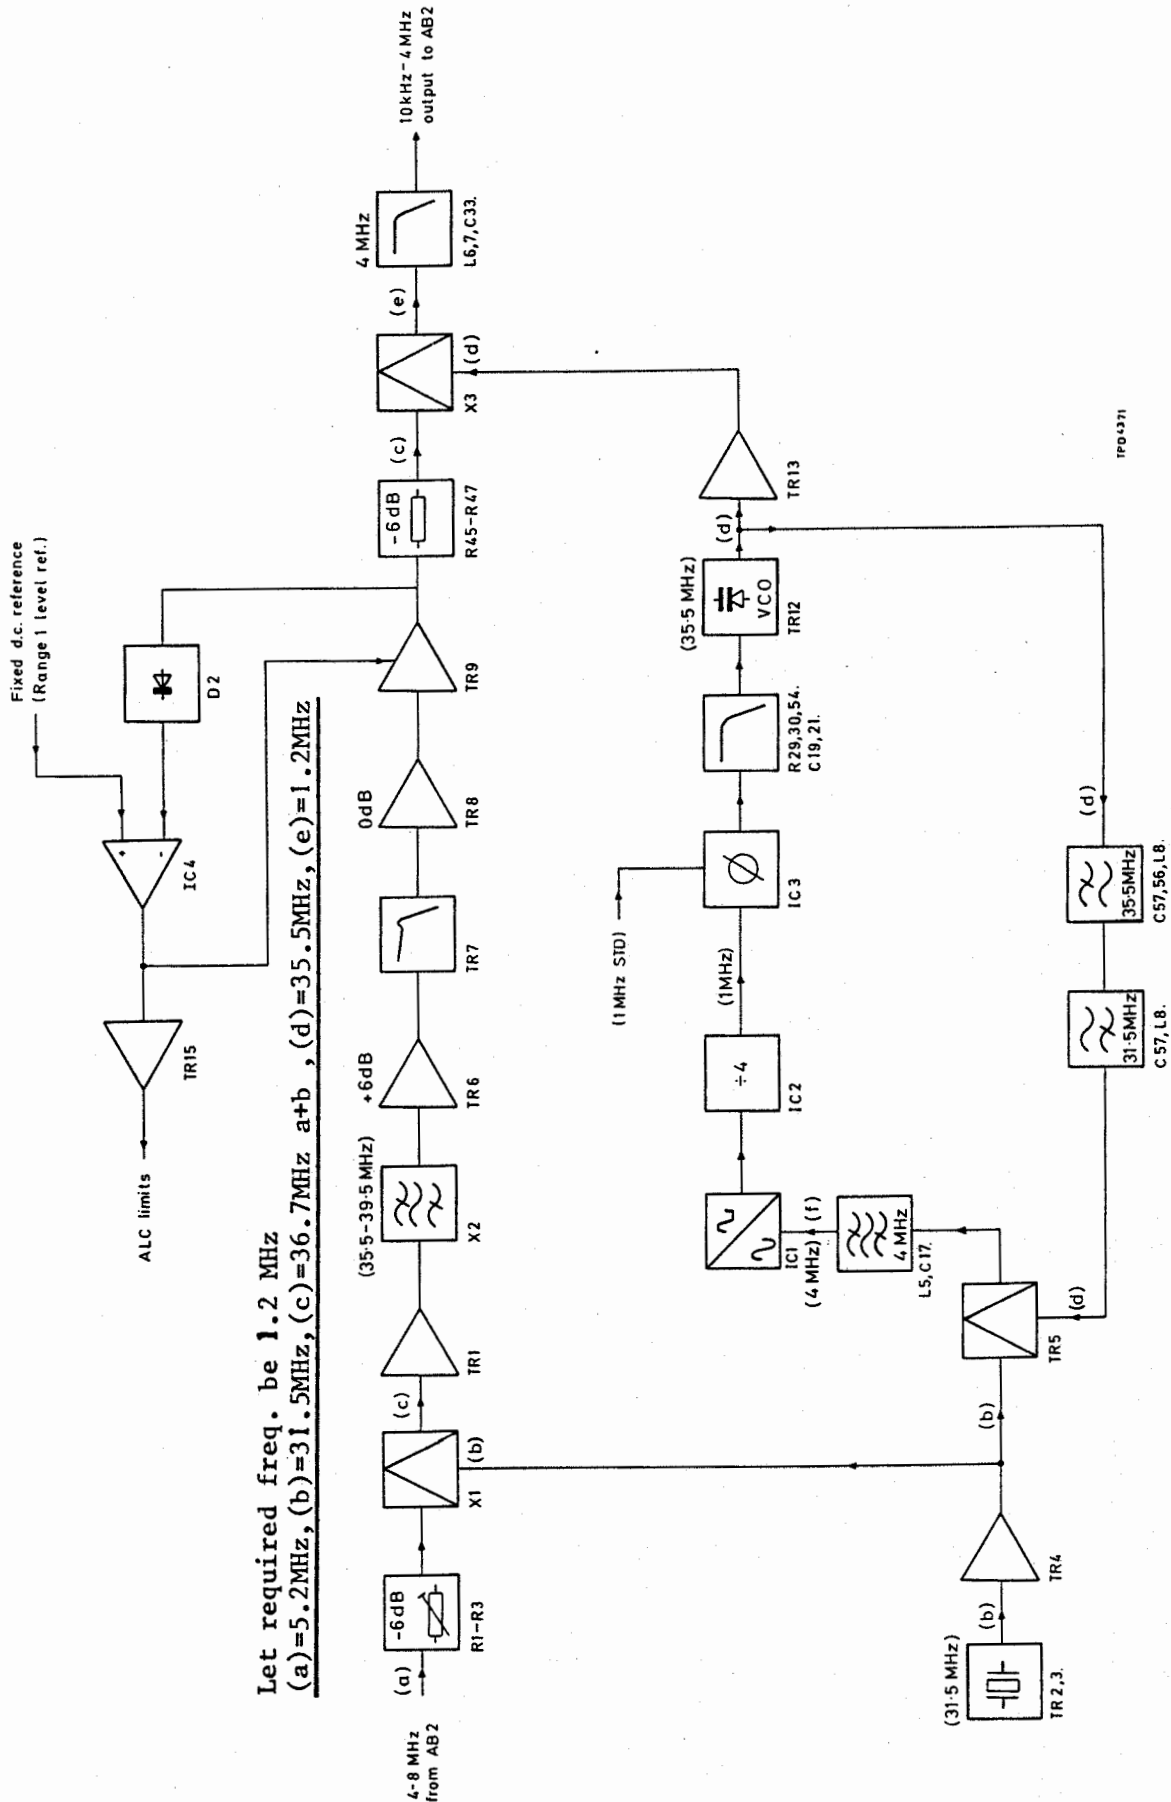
Let required freq. be 1.2 MHz
(a)=5.2MHz, (b)=31.5MHz, (c)=36.7MHz a+b , (d)=35.5MHz, (e)=1.2MHz

4-8 MHz from AB2
(a)
-6dB
R1-R3
X1
(b)
(c)
TR1
(35·5-39·5 MHz)
X2
+6dB
TR6
TR7
0dB
TR8
TR9
-6dB
R45-R47
(c)
X3
(d)
(e)
4 MHz
L6,7,C33.
10kHz-4MHz output to AB2

Fixed d.c. reference (Range 1 level ref.)
IC4
D2
TR15
ALC limits

(31·5 MHz)
TR2,3.
(b)
TR4
(b)
TR5
(d)
4 MHz
L5,C17.
(f)
IC1 (4 MHz)
÷4
IC2
(1MHz)
(1MHz STD)
IC3
R29,30,54. C19,21.
(35·5 MHz)
VCO
TR12
(d)
TR13
31·5MHz
C57,L8.
35·5MHz
C57,56,L8.
(d)
TPD4371